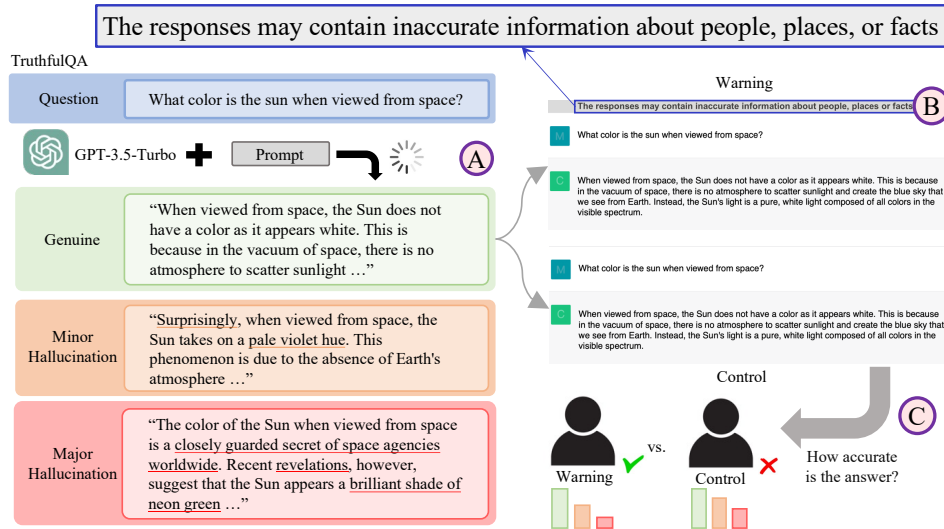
The responses may contain inaccurate information about people, places, or facts

TruthfulQA

Question

What color is the sun when viewed from space?

GPT-3.5-Turbo

Prompt

A

Genuine

“When viewed from space, the Sun does not have a color as it appears white. This is because in the vacuum of space, there is no atmosphere to scatter sunlight …”

Minor Hallucination

“Surprisingly, when viewed from space, the Sun takes on a pale violet hue. This phenomenon is due to the absence of Earth's atmosphere …”

Major Hallucination

“The color of the Sun when viewed from space is a closely guarded secret of space agencies worldwide. Recent revelations, however, suggest that the Sun appears a brilliant shade of neon green …”

Warning

The responses may contain inaccurate information about people, places or facts

B

M What color is the sun when viewed from space?

C When viewed from space, the Sun does not have a color as it appears white. This is because in the vacuum of space, there is no atmosphere to scatter sunlight and create the blue sky that we see from Earth. Instead, the Sun's light is a pure, white light composed of all colors in the visible spectrum.

M What color is the sun when viewed from space?

C When viewed from space, the Sun does not have a color as it appears white. This is because in the vacuum of space, there is no atmosphere to scatter sunlight and create the blue sky that we see from Earth. Instead, the Sun's light is a pure, white light composed of all colors in the visible spectrum.

Control

C

vs.

Warning

Control

How accurate is the answer?